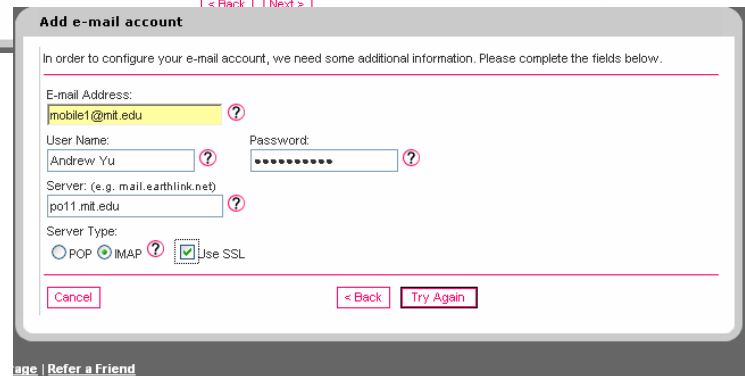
[ < Back ] [ Next > ]

Add e-mail account

In order to configure your e-mail account, we need some additional information. Please complete the fields below.

E-mail Address:
mobile1@mit.edu ?

User Name:
Andrew Yu ?

Password:
•••••••••• ?

Server: (e.g. mail.earthlink.net)
po11.mit.edu ?

Server Type:
POP IMAP ? Use SSL

Cancel

< Back Try Again

age | Refer a Friend